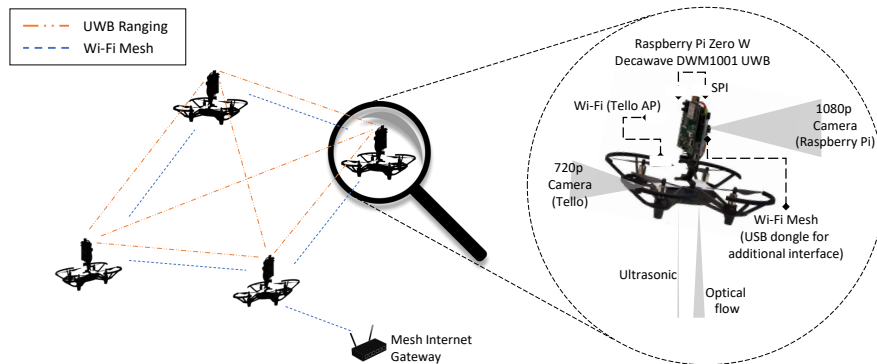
UWB Ranging
Wi-Fi Mesh

Raspberry Pi Zero W
Decawave DWM1001 UWB
SPI
Wi-Fi (Tello AP)
1080p Camera (Raspberry Pi)
720p Camera (Tello)
Wi-Fi Mesh (USB dongle for additional interface)
Ultrasonic
Optical flow

Mesh Internet Gateway